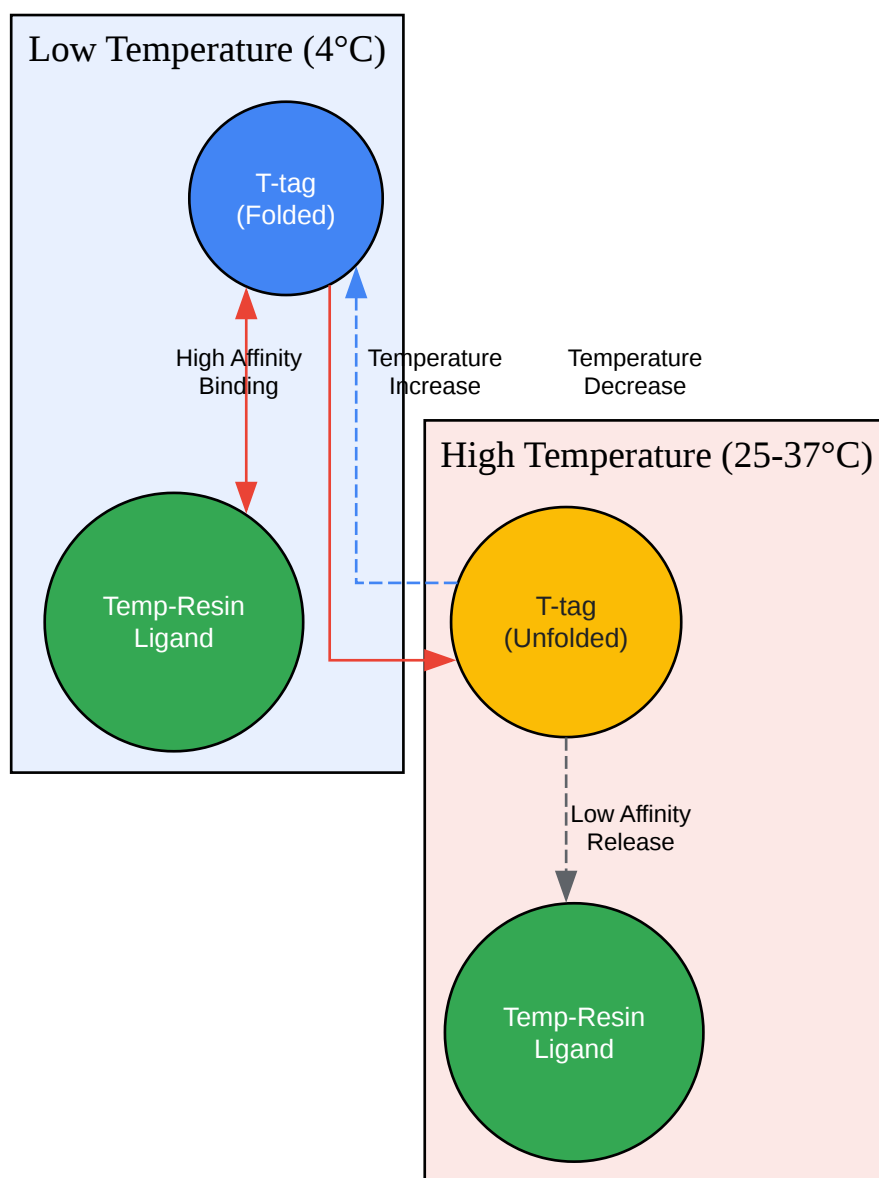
Low Temperature (4°C)

T-tag
(Folded)

High Affinity
Binding

Temperature
Increase

Temperature
Decrease

Temp-Resin
Ligand

High Temperature (25-37°C)

T-tag
(Unfolded)

Low Affinity
Release

Temp-Resin
Ligand